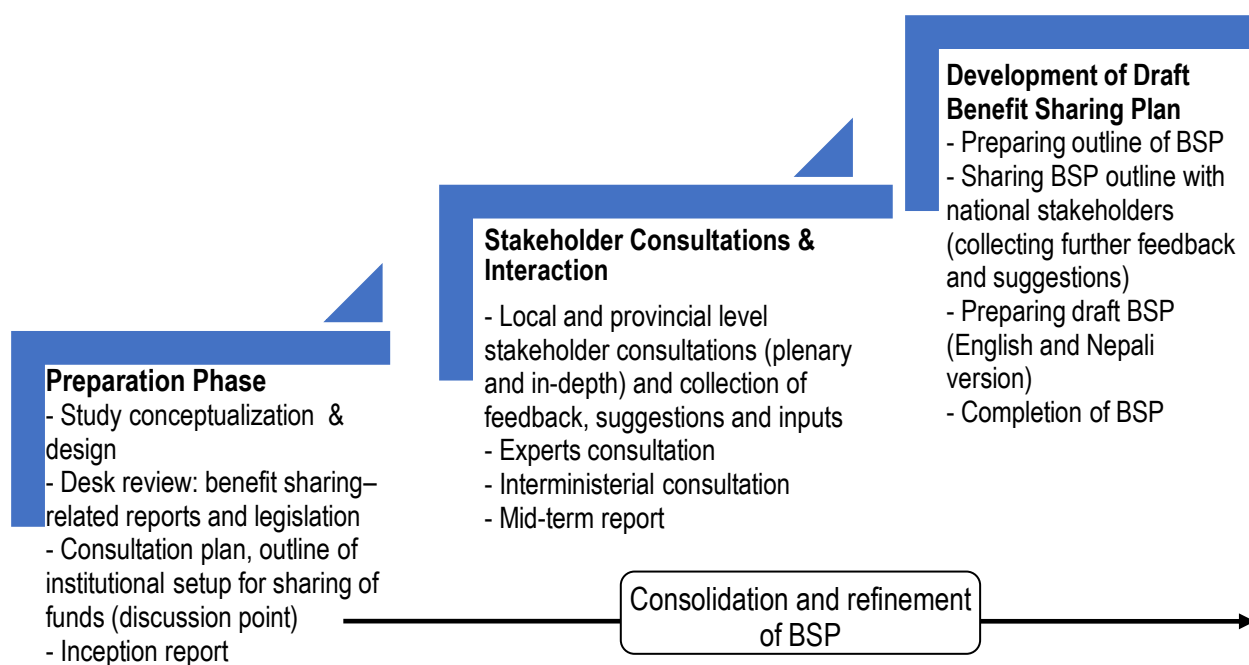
**Preparation Phase**
- Study conceptualization & design
- Desk review: benefit sharing–related reports and legislation
- Consultation plan, outline of institutional setup for sharing of funds (discussion point)
- Inception report

**Stakeholder Consultations & Interaction**

- Local and provincial level stakeholder consultations (plenary and in-depth) and collection of feedback, suggestions and inputs
- Experts consultation
- Interministerial consultation
- Mid-term report

**Development of Draft Benefit Sharing Plan**
- Preparing outline of BSP
- Sharing BSP outline with national stakeholders (collecting further feedback and suggestions)
- Preparing draft BSP (English and Nepali version)
- Completion of BSP

Consolidation and refinement of BSP